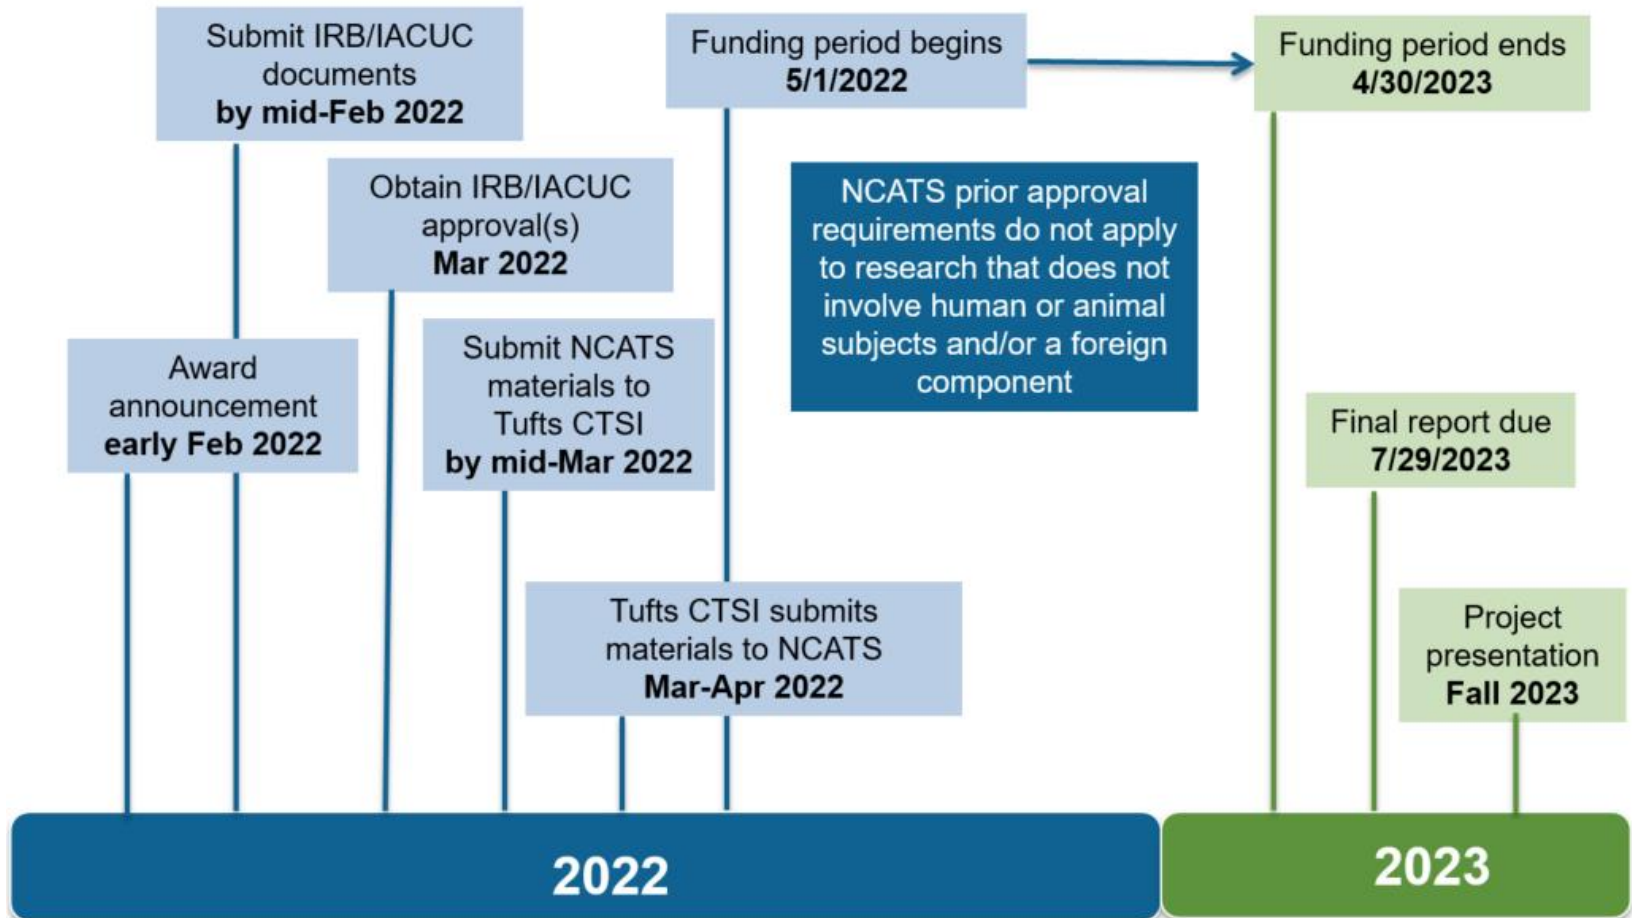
Submit IRB/IACUC documents **by mid-Feb 2022**

Funding period begins **5/1/2022**

Funding period ends **4/30/2023**

Obtain IRB/IACUC approval(s) **Mar 2022**

NCATS prior approval requirements do not apply to research that does not involve human or animal subjects and/or a foreign component

Award announcement **early Feb 2022**

Submit NCATS materials to Tufts CTSI **by mid-Mar 2022**

Final report due **7/29/2023**

Tufts CTSI submits materials to NCATS **Mar-Apr 2022**

Project presentation **Fall 2023**

2022

2023